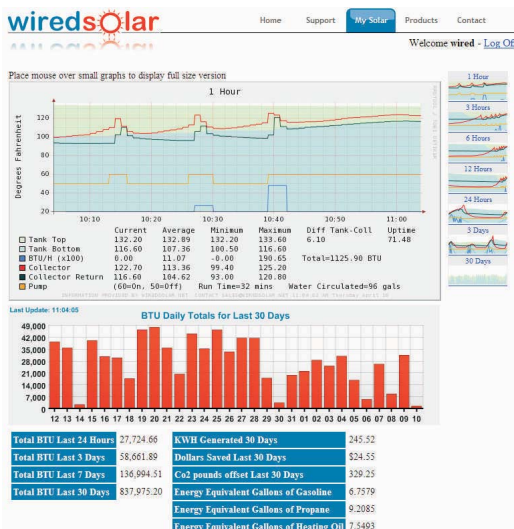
wiredsolar

Home Support My Solar Products Contact

Welcome wired - Log Of

Place mouse over small graphs to display full size version

1 Hour

Degrees Fahrenheit

120
100
80
60
40
20

10:10 10:20 10:30 10:40 10:50 11:00

| | Current | Average | Minimum | Maximum | Diff Tank-Coll | Uptime |
|---|---|---|---|---|---|---|
| Tank Top | 132.20 | 132.89 | 132.20 | 133.60 | 6.10 | 71.48 |
| Tank Bottom | 116.60 | 107.36 | 100.50 | 116.60 | | |
| BTU/H (x100) | 0.00 | 11.07 | -0.00 | 190.65 | Total=1125.90 BTU | |
| Collector | 122.70 | 113.36 | 99.40 | 125.20 | | |
| Collector Return | 116.60 | 104.62 | 93.00 | 120.80 | | |
| Pump | (60=On, 50=Off) | Run Time=32 mins | Water Circulated=96 gals | | | |

1 Hour
3 Hours
6 Hours
12 Hours
24 Hours
3 Days
30 Days

Last Update: 11:04:05

BTU Daily Totals for Last 30 Days

49,000
42,000
35,000
28,000
21,000
14,000
7,000
0

12 13 14 15 16 17 18 19 20 21 22 23 24 25 26 27 28 29 30 31 01 02 03 04 05 06 07 08 09 10

| Total BTU Last 24 Hours | 27,724.66 |
|---|---|
| Total BTU Last 3 Days | 58,661.89 |
| Total BTU Last 7 Days | 136,994.51 |
| Total BTU Last 30 Days | 837,975.20 |

| KWH Generated 30 Days | 245.52 |
|---|---|
| Dollars Saved Last 30 Days | $24.55 |
| Co2 pounds offset Last 30 Days | 329.25 |
| Energy Equivalent Gallons of Gasoline | 6.7579 |
| Energy Equivalent Gallons of Propane | 9.2085 |
| Energy Equivalent Gallons of Heating Oil | 7.5493 |